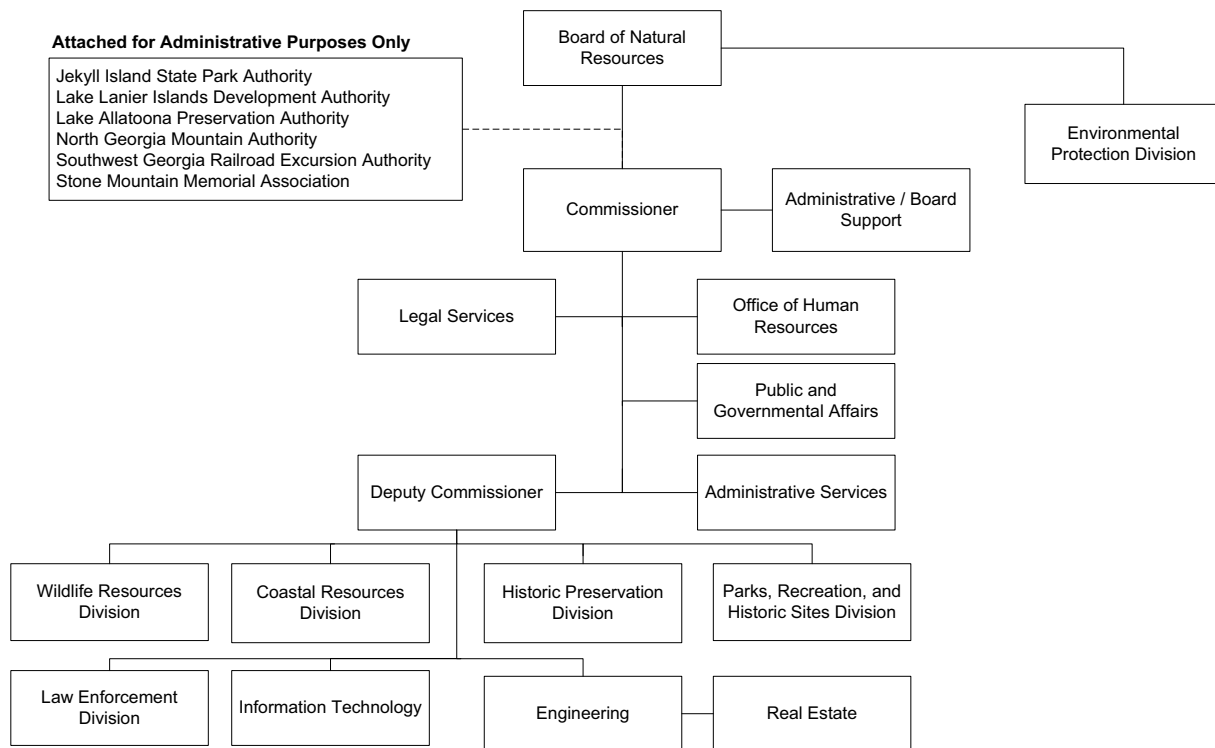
Attached for Administrative Purposes Only

Jekyll Island State Park Authority
Lake Lanier Islands Development Authority
Lake Allatoona Preservation Authority
North Georgia Mountain Authority
Southwest Georgia Railroad Excursion Authority
Stone Mountain Memorial Association

Board of Natural Resources

Environmental Protection Division

Commissioner

Administrative / Board Support

Legal Services

Office of Human Resources

Public and Governmental Affairs

Deputy Commissioner

Administrative Services

Wildlife Resources Division

Coastal Resources Division

Historic Preservation Division

Parks, Recreation, and Historic Sites Division

Law Enforcement Division

Information Technology

Engineering

Real Estate